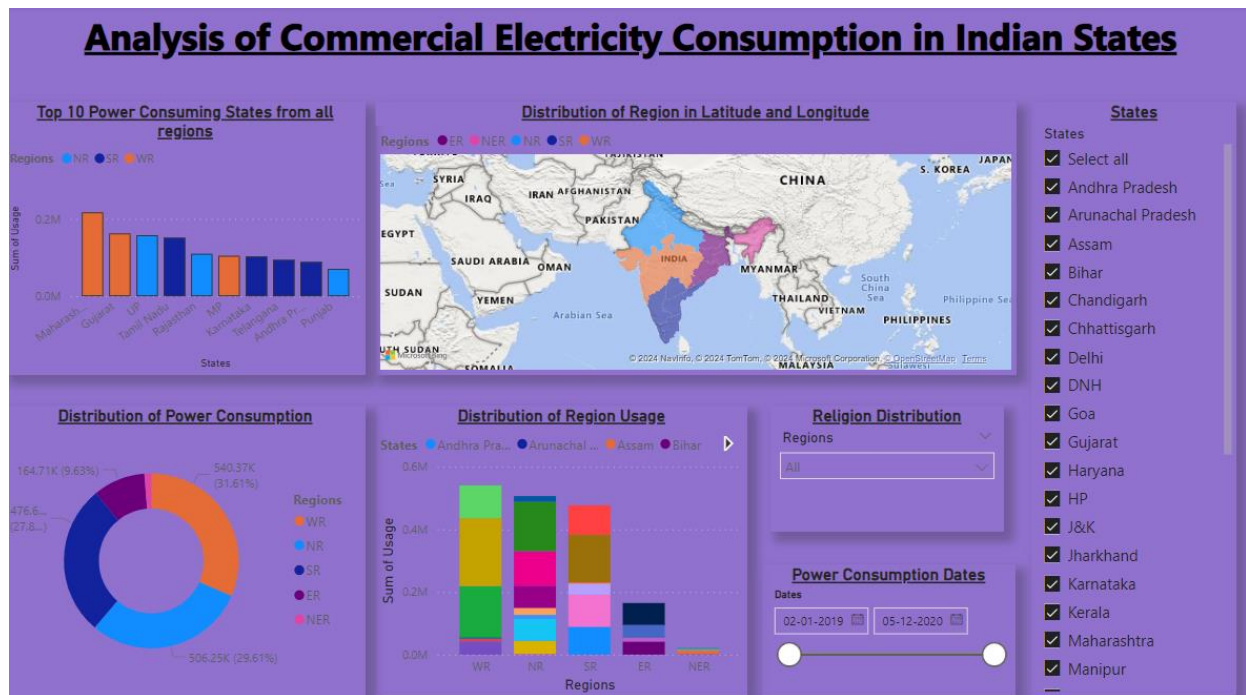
Analysis of Commercial Electricity Consumption in Indian States

Top 10 Power Consuming States from all regions

Regions NR SR WR

0.2M

0.0M

Sum of Usage

Maharash... Gujarat UP Tamil Nadu Rajasthan MP Karnataka Telangana Andhra Pr... Punjab

States

Distribution of Region in Latitude and Longitude

Regions ER NER NR SR WR

SYRIA IRAQ IRAN AFGHANISTAN PAKISTAN CHINA JAPAN S. KOREA EGYPT SAUDI ARABIA OMAN INDIA MYANMAR SUDAN YEMEN Arabian Sea THAILAND VIETNAM South China Sea PHILIPPINES Philippine Sea SOMALIA MALAYSIA

Microsoft Bing

© 2024 NavInfo, © 2024 TomTom, © 2024 Microsoft Corporation, © OpenStreetMap Terms

States

States

Select all

Andhra Pradesh

Arunachal Pradesh

Assam

Bihar

Chandigarh

Chhattisgarh

Delhi

DNH

Goa

Gujarat

Haryana

HP

J&K

Jharkhand

Karnataka

Kerala

Maharashtra

Manipur

Distribution of Power Consumption

164.71K (9.63%)

540.37K (31.61%)

476.6... (27.8...)

506.25K (29.61%)

Regions

WR

NR

SR

ER

NER

Distribution of Region Usage

States Andhra Pra... Arunachal ... Assam Bihar

0.6M

0.4M

0.2M

0.0M

Sum of Usage

WR NR SR ER NER

Regions

Religion Distribution

Regions

All

Power Consumption Dates

Dates

02-01-2019

05-12-2020